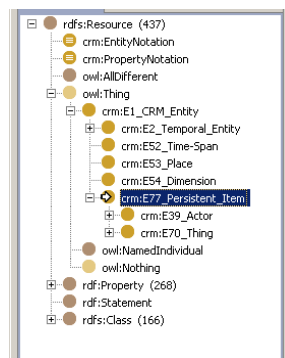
rdfs:Resource (437)
crm:EntityNotation
crm:PropertyNotation
owl:AllDifferent
owl:Thing
crm:E1_CRM_Entity
crm:E2_Temporal_Entity
crm:E52_Time-Span
crm:E53_Place
crm:E54_Dimension
crm:E77_Persistent_Item
crm:E39_Actor
crm:E70_Thing
owl:NamedIndividual
owl:Nothing
rdf:Property (268)
rdf:Statement
rdfs:Class (166)